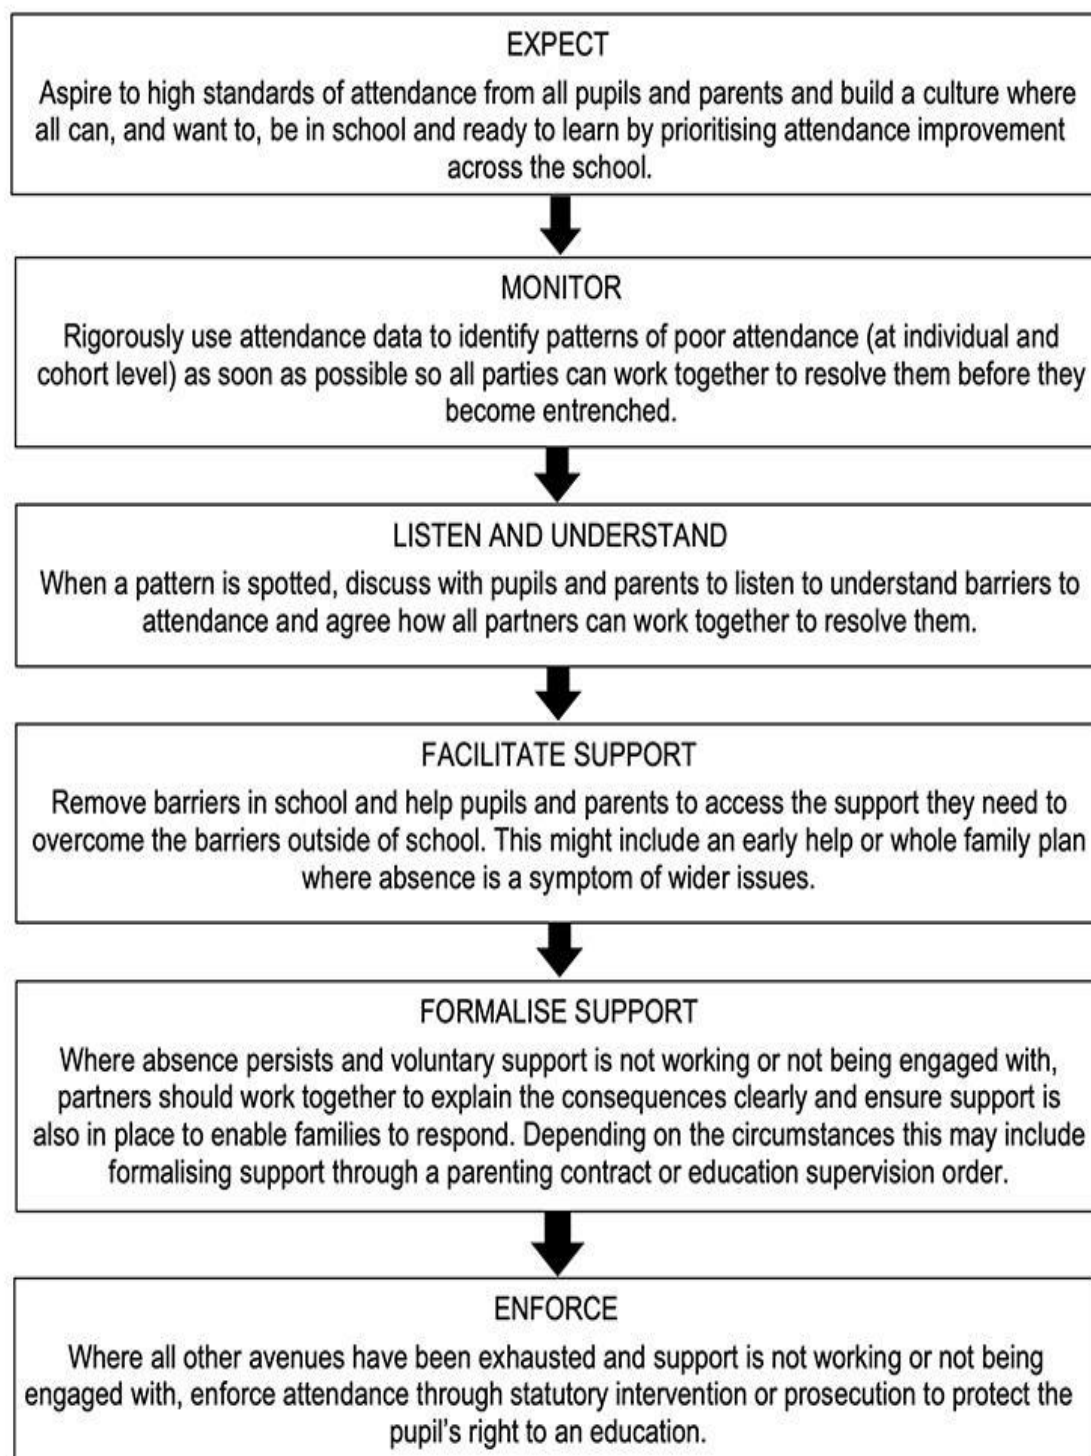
EXPECT

Aspire to high standards of attendance from all pupils and parents and build a culture where all can, and want to, be in school and ready to learn by prioritising attendance improvement across the school.

MONITOR

Rigorously use attendance data to identify patterns of poor attendance (at individual and cohort level) as soon as possible so all parties can work together to resolve them before they become entrenched.

LISTEN AND UNDERSTAND

When a pattern is spotted, discuss with pupils and parents to listen to understand barriers to attendance and agree how all partners can work together to resolve them.

FACILITATE SUPPORT

Remove barriers in school and help pupils and parents to access the support they need to overcome the barriers outside of school. This might include an early help or whole family plan where absence is a symptom of wider issues.

FORMALISE SUPPORT

Where absence persists and voluntary support is not working or not being engaged with, partners should work together to explain the consequences clearly and ensure support is also in place to enable families to respond. Depending on the circumstances this may include formalising support through a parenting contract or education supervision order.

ENFORCE

Where all other avenues have been exhausted and support is not working or not being engaged with, enforce attendance through statutory intervention or prosecution to protect the pupil's right to an education.